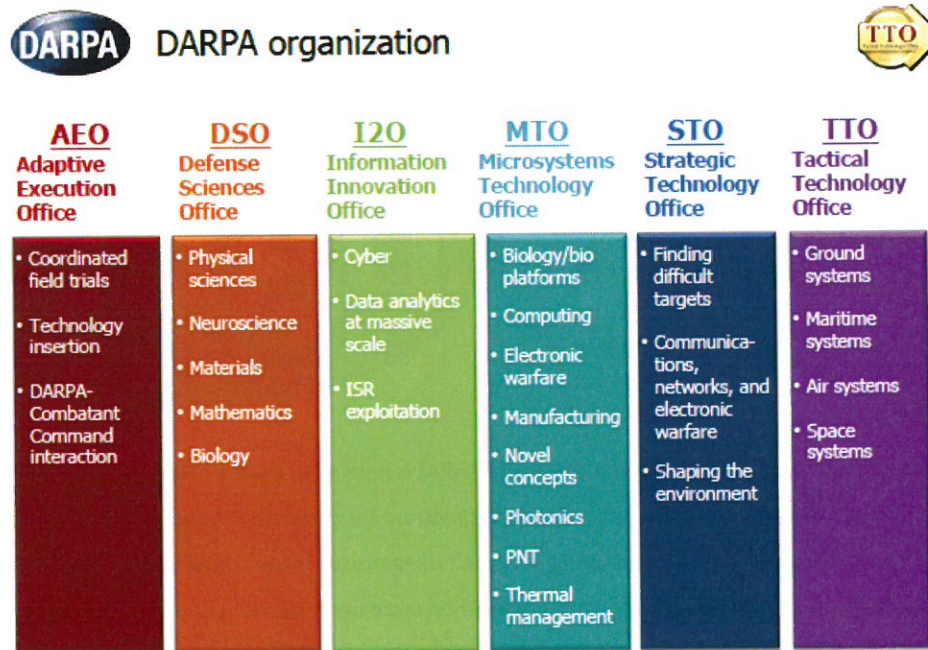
DARPA DARPA organization

TTO

AEO
Adaptive Execution Office

• Coordinated field trials
• Technology insertion
• DARPA-Combatant Command interaction

DSO
Defense Sciences Office

• Physical sciences
• Neuroscience
• Materials
• Mathematics
• Biology

I2O
Information Innovation Office

• Cyber
• Data analytics at massive scale
• ISR exploitation

MTO
Microsystems Technology Office

• Biology/bio platforms
• Computing
• Electronic warfare
• Manufacturing
• Novel concepts
• Photonics
• PNT
• Thermal management

STO
Strategic Technology Office

• Finding difficult targets
• Communications, networks, and electronic warfare
• Shaping the environment

TTO
Tactical Technology Office

• Ground systems
• Maritime systems
• Air systems
• Space systems